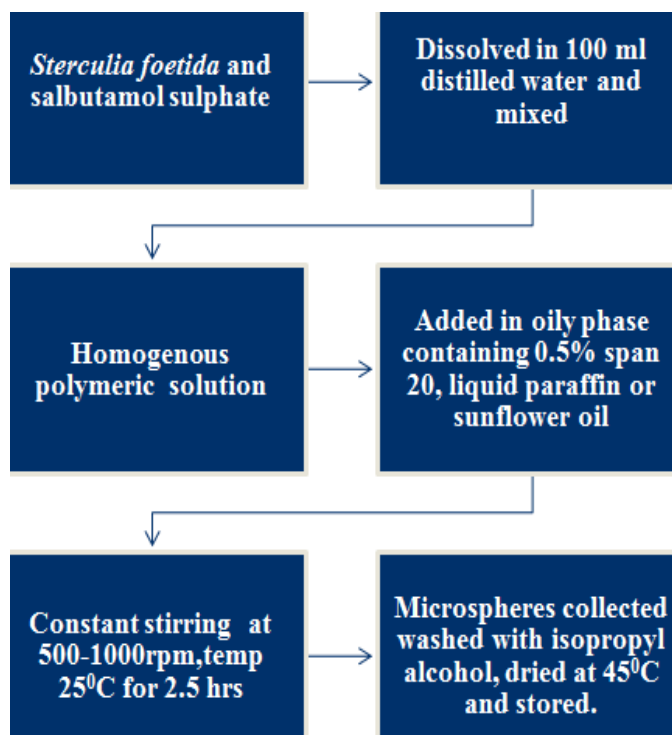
Sterculia foetida and salbutamol sulphate

Dissolved in 100 ml distilled water and mixed

Homogenous polymeric solution

Added in oily phase containing 0.5% span 20, liquid paraffin or sunflower oil

Constant stirring at 500-1000rpm,temp $25^0$C for 2.5 hrs

Microspheres collected washed with isopropyl alcohol, dried at $45^0$C and stored.